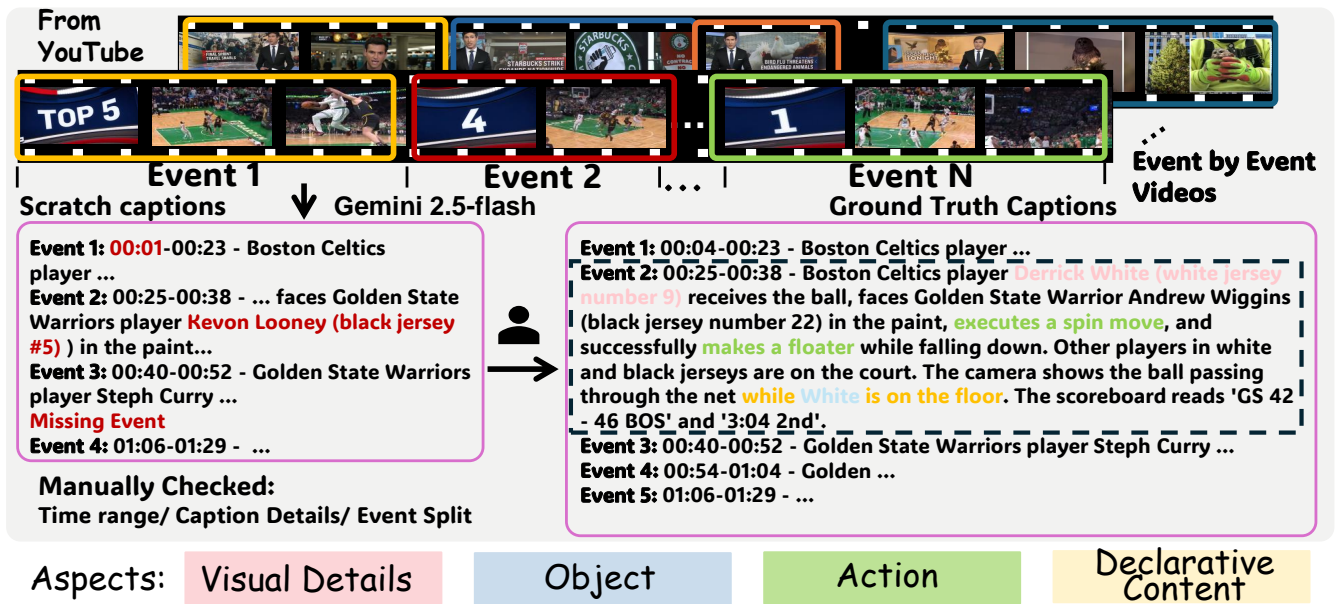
From YouTube

FINAL SPRINT TRAVEL TROUBLE

STARBUCKS STRIKE

BIRD FLU THREATENS ENDANGERED ANIMALS

TOP 5

4

1

Event 1

Event 2

Event N

Event by Event Videos

Scratch captions

Gemini 2.5-flash

Ground Truth Captions

Event 1: 00:01-00:23 - Boston Celtics player ...
Event 2: 00:25-00:38 - ... faces Golden State Warriors player Kevon Looney (black jersey #5) ) in the paint...
Event 3: 00:40-00:52 - Golden State Warriors player Steph Curry ...
Missing Event
Event 4: 01:06-01:29 - ...

Event 1: 00:04-00:23 - Boston Celtics player ...
Event 2: 00:25-00:38 - Boston Celtics player Derrick White (white jersey number 9) receives the ball, faces Golden State Warrior Andrew Wiggins (black jersey number 22) in the paint, executes a spin move, and successfully makes a floater while falling down. Other players in white and black jerseys are on the court. The camera shows the ball passing through the net while White is on the floor. The scoreboard reads 'GS 42 - 46 BOS' and '3:04 2nd'.
Event 3: 00:40-00:52 - Golden State Warriors player Steph Curry ...
Event 4: 00:54-01:04 - Golden ...
Event 5: 01:06-01:29 - ...

Manually Checked:
Time range/ Caption Details/ Event Split

Aspects: Visual Details Object Action Declarative Content